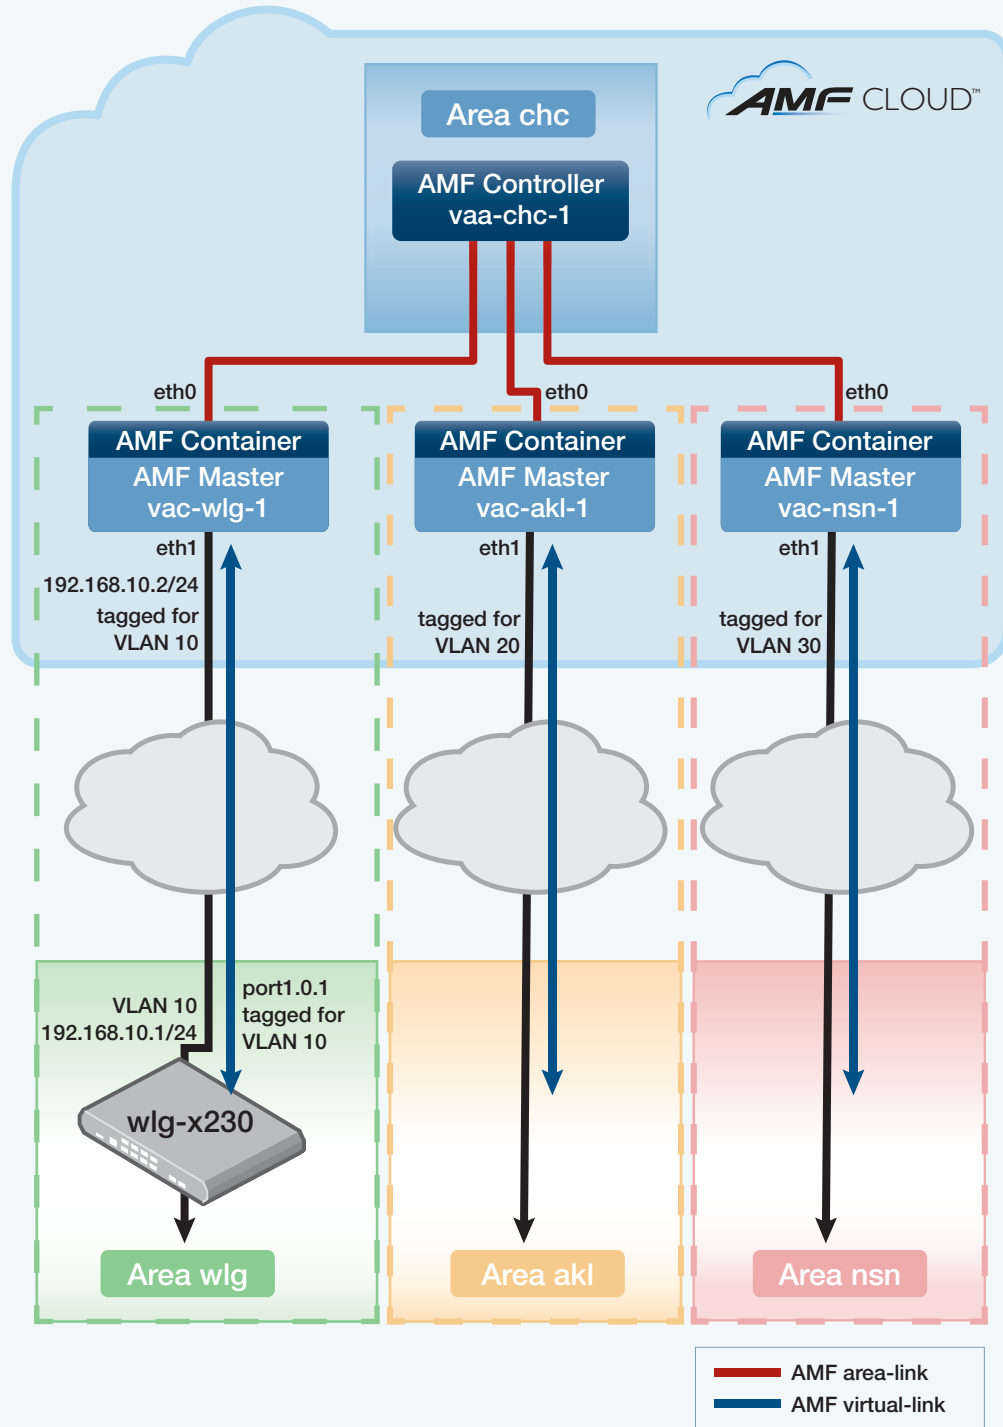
AMF CLOUD™

Area chc

AMF Controller
vaa-chc-1

eth0

eth0

eth0

AMF Container
AMF Master
vac-wlg-1

AMF Container
AMF Master
vac-akl-1

AMF Container
AMF Master
vac-nsn-1

eth1

eth1

eth1

192.168.10.2/24
tagged for
VLAN 10

tagged for
VLAN 20

tagged for
VLAN 30

VLAN 10
192.168.10.1/24

port1.0.1
tagged for
VLAN 10

wlg-x230

Area wlg

Area akl

Area nsn

AMF area-link
AMF virtual-link